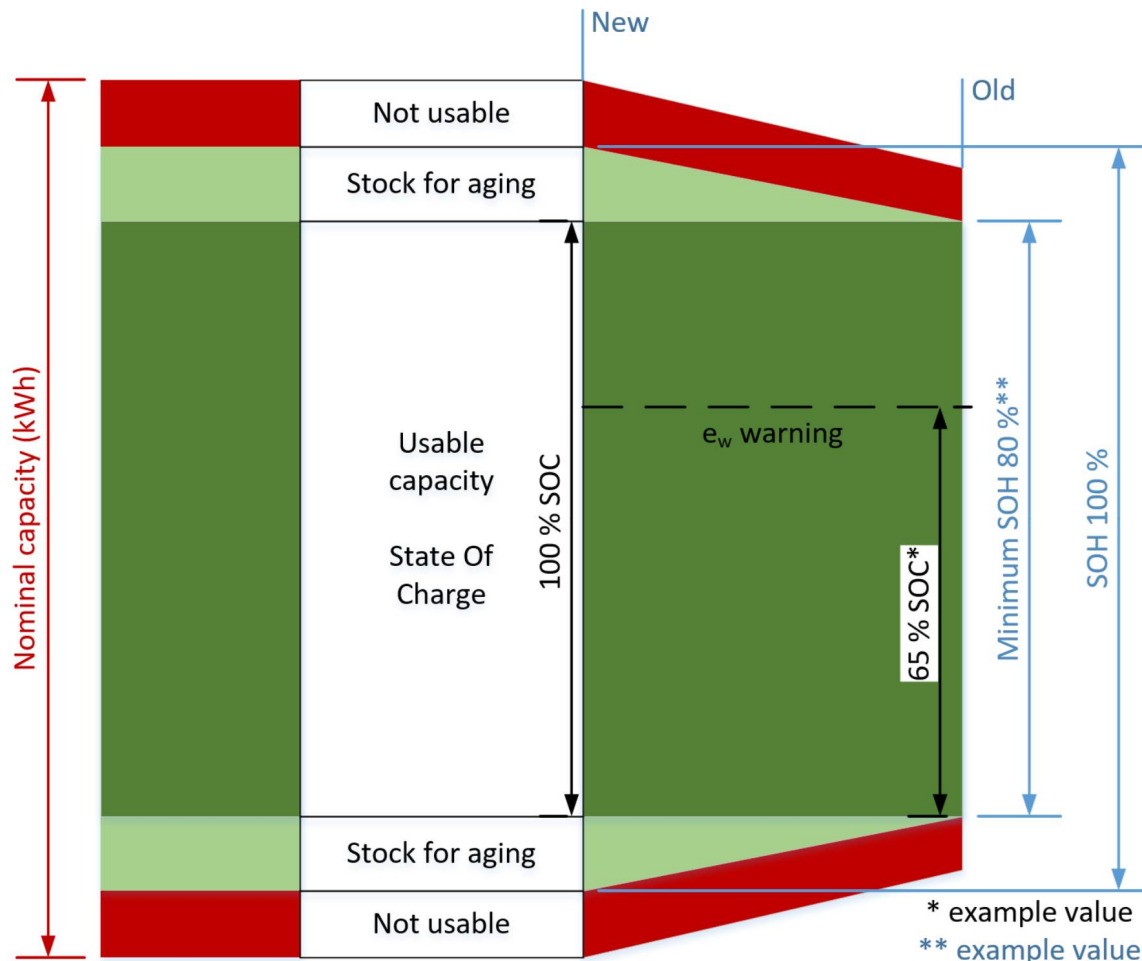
New

Old

Nominal capacity (kWh)

Not usable

Stock for aging

Usable capacity

State Of Charge

100 % SOC

$e_w$ warning

65 % SOC*

Minimum SOH 80 %**

SOH 100 %

Stock for aging

Not usable

* example value

** example value